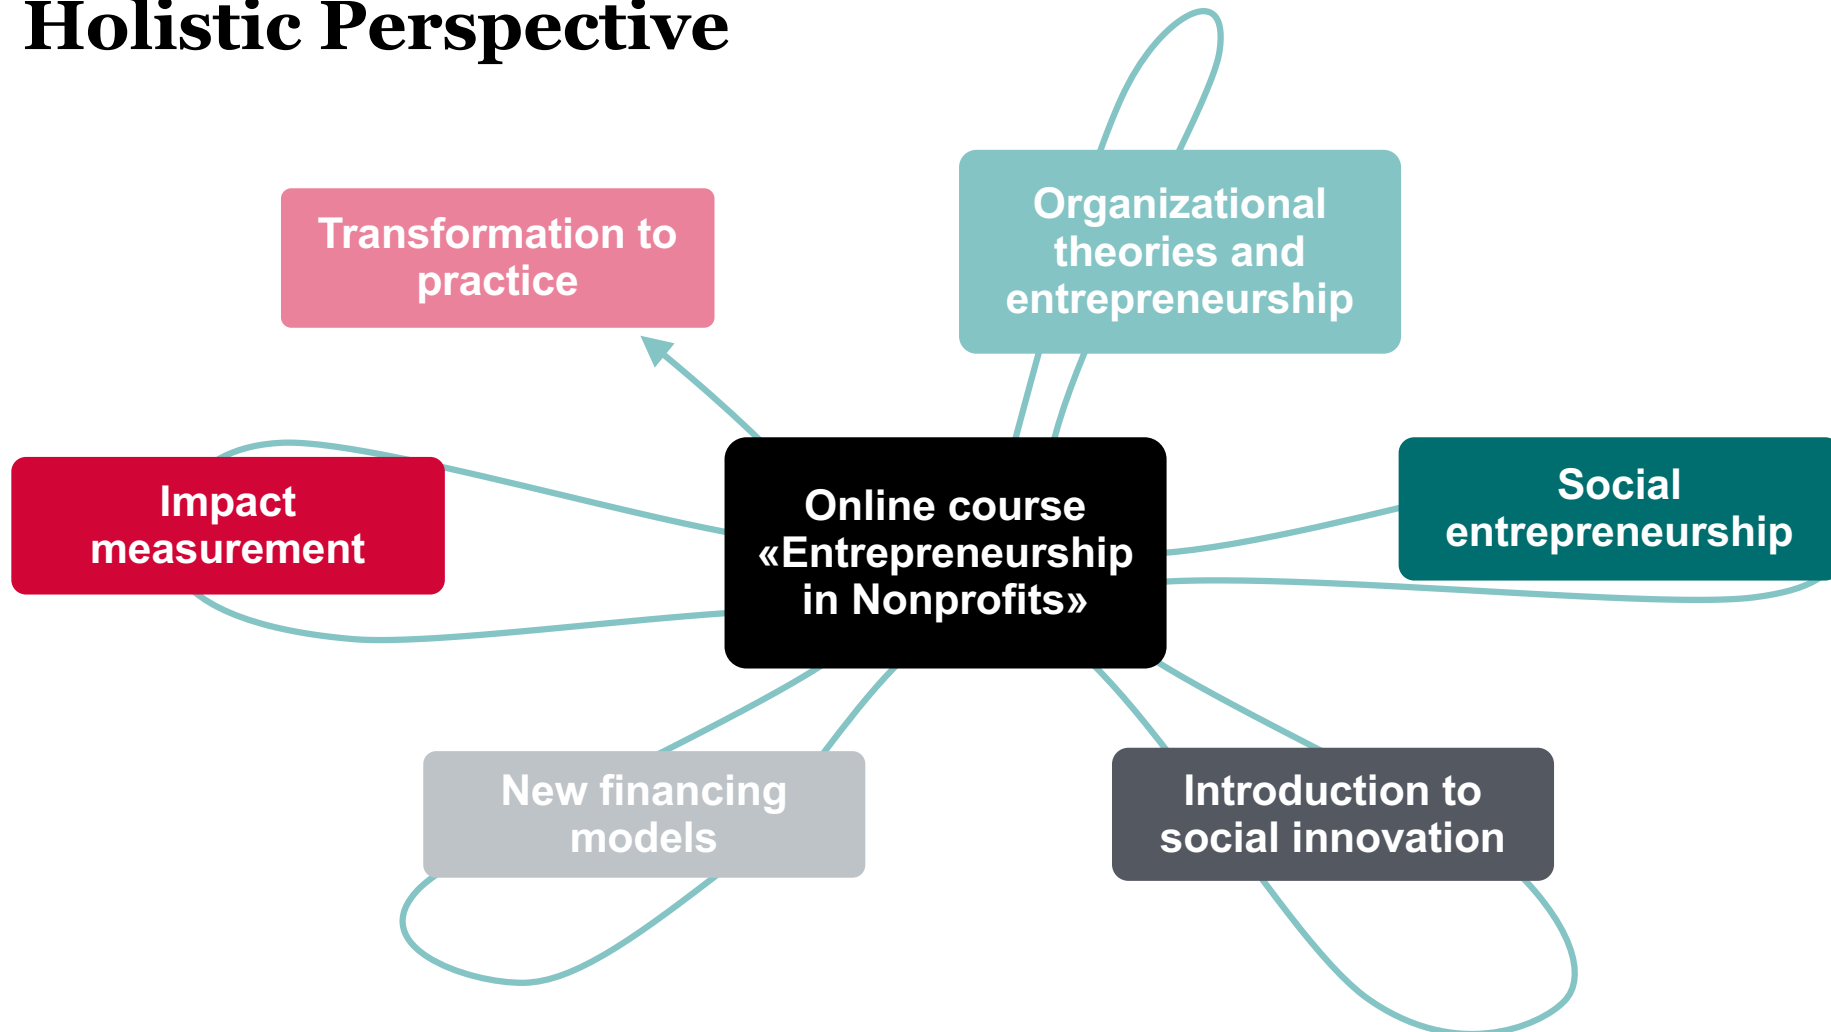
Holistic Perspective

Transformation to practice

Organizational theories and entrepreneurship

Impact measurement

Online course «Entrepreneurship in Nonprofits»

Social entrepreneurship

New financing models

Introduction to social innovation